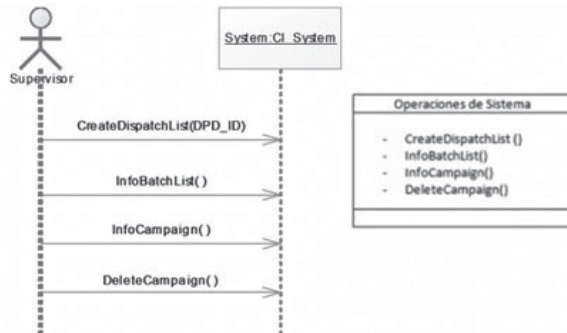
Supervisor

System:CI_System

CreateDispatchList(DPD_ID)

InfoBatchList( )

InfoCampaign( )

DeleteCampaign( )

Operaciones de Sistema

- CreateDispatchList ()
- InfoBatchList()
- InfoCampaign()
- DeleteCampaign()